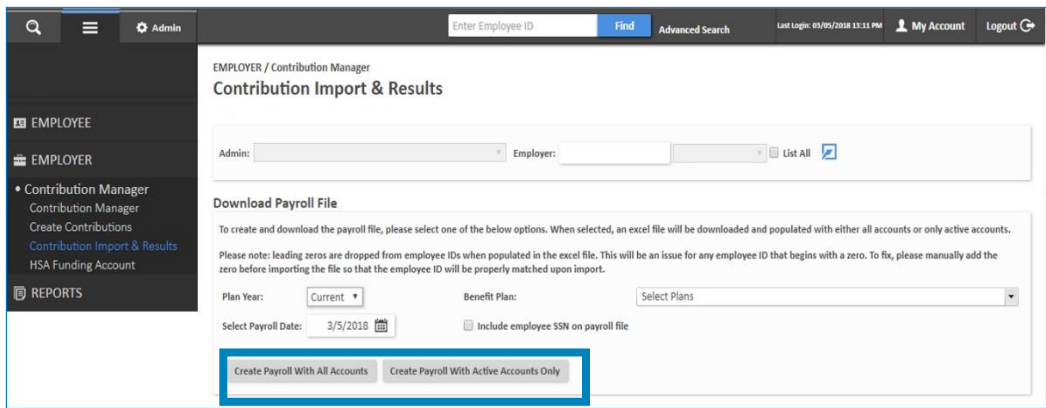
Admin

Enter Employee ID

Find

Advanced Search

Last Login: 03/05/2018 13:11 PM

My Account

Logout

EMPLOYEE

EMPLOYER

• Contribution Manager

Contribution Manager

Create Contributions

Contribution Import & Results

HSA Funding Account

REPORTS

EMPLOYER / Contribution Manager

Contribution Import & Results

Admin:

Employer:

List All

Download Payroll File

To create and download the payroll file, please select one of the below options. When selected, an excel file will be downloaded and populated with either all accounts or only active accounts.

Please note: leading zeros are dropped from employee IDs when populated in the excel file. This will be an issue for any employee ID that begins with a zero. To fix, please manually add the zero before importing the file so that the employee ID will be properly matched upon import.

Plan Year: Current

Benefit Plan: Select Plans

Select Payroll Date: 3/5/2018

Include employee SSN on payroll file

Create Payroll With All Accounts

Create Payroll With Active Accounts Only